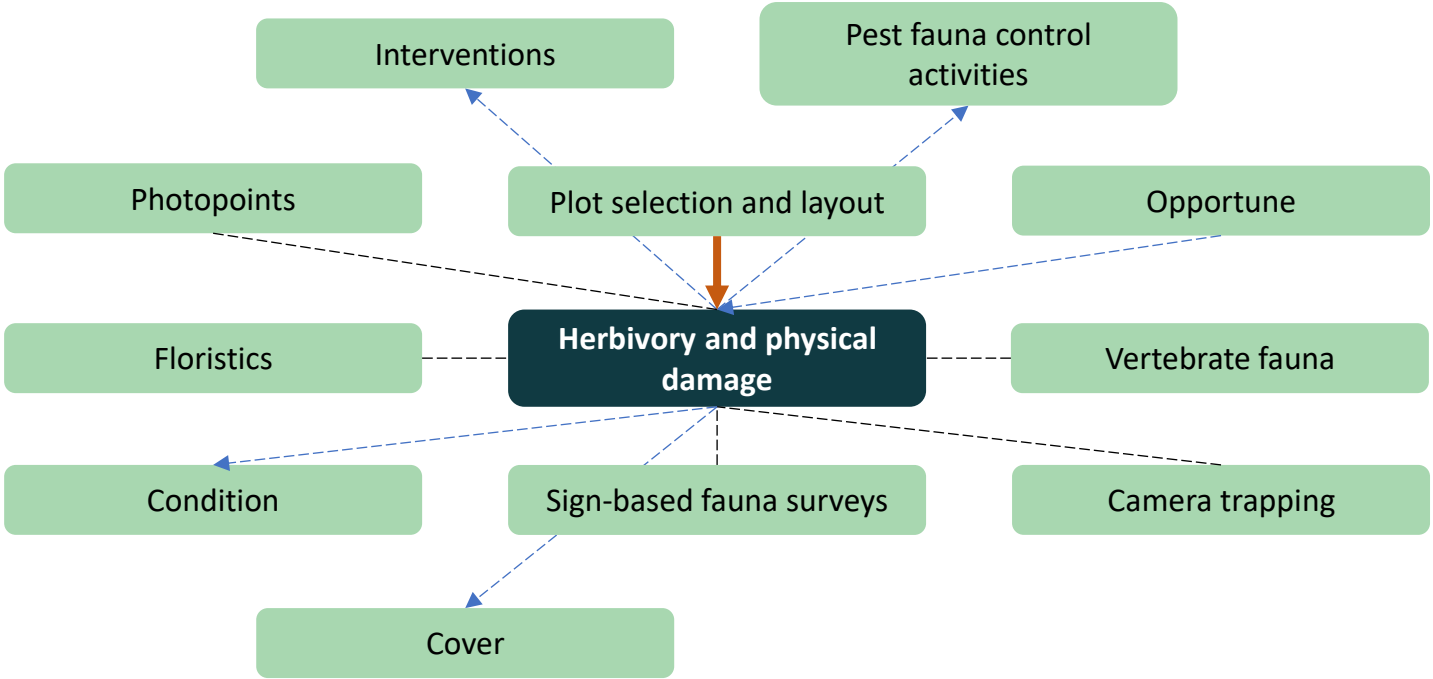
Interventions

Pest fauna control activities

Photopoints

Plot selection and layout

Opportune

Floristics

Herbivory and physical damage

Vertebrate fauna

Condition

Sign-based fauna surveys

Camera trapping

Cover